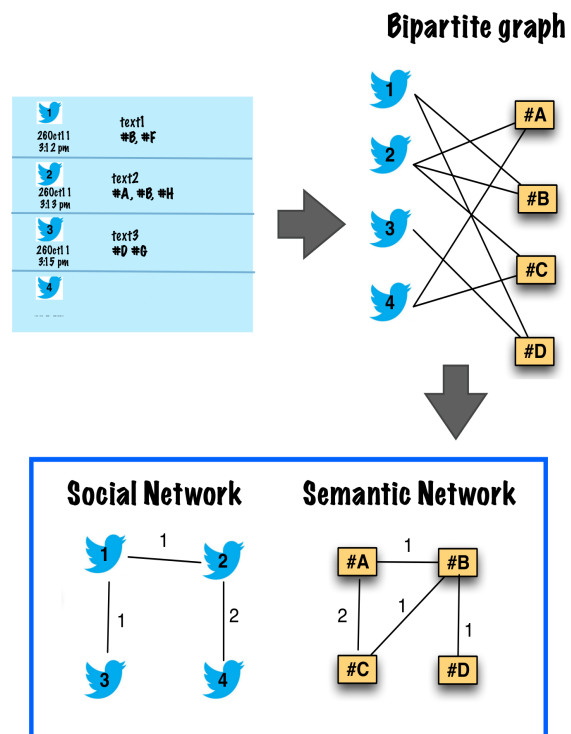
Bipartite graph

1
260ct11
3:12 pm
text1
#B, #F

2
260ct11
3:13 pm
text2
#A, #B, #H

3
260ct11
3:15 pm
text3
#D #G

4

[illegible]

1
2
3
4
#A
#B
#C
#D

Social Network

1
2
3
4
1
1
2

Semantic Network

#A
#B
#C
#D
1
2
1
1